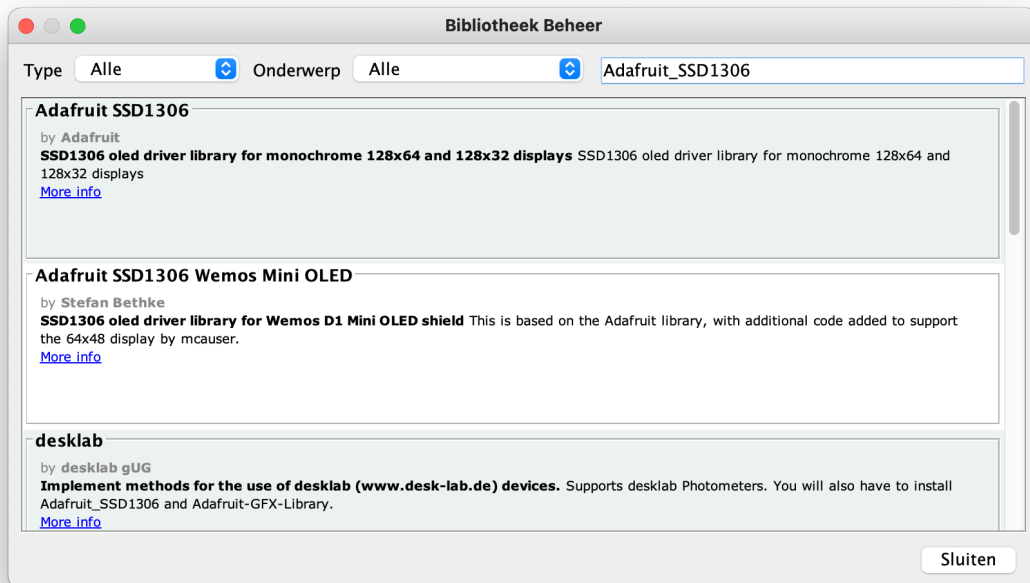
Bibliotheek Beheer

Type Alle Onderwerp Alle Adafruit_SSD1306

Adafruit SSD1306

by Adafruit
**SSD1306 oled driver library for monochrome 128x64 and 128x32 displays** SSD1306 oled driver library for monochrome 128x64 and 128x32 displays
More info

Adafruit SSD1306 Wemos Mini OLED

by Stefan Bethke
**SSD1306 oled driver library for Wemos D1 Mini OLED shield** This is based on the Adafruit library, with additional code added to support the 64x48 display by mcauser.
More info

desklab

by desklab gUG
**Implement methods for the use of desklab (www.desk-lab.de) devices.** Supports desklab Photometers. You will also have to install Adafruit_SSD1306 and Adafruit-GFX-Library.
More info

Sluiten